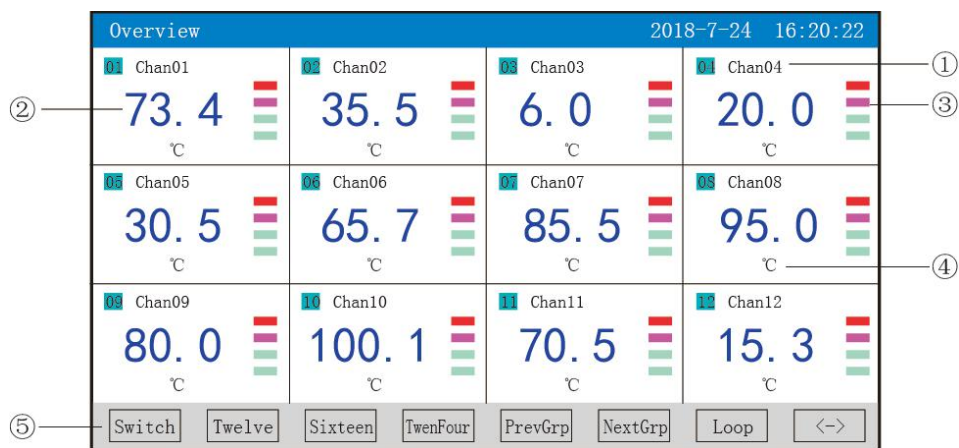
Overview 2018-7-24 16:20:22

01 Chan01
73.4
℃

02 Chan02
35.5
℃

03 Chan03
6.0
℃

04 Chan04
20.0
℃

05 Chan05
30.5
℃

06 Chan06
65.7
℃

07 Chan07
85.5
℃

08 Chan08
95.0
℃

09 Chan09
80.0
℃

10 Chan10
100.1
℃

11 Chan11
70.5
℃

12 Chan12
15.3
℃

Switch Twelve Sixteen TwenFour PrevGrp NextGrp Loop <->

①
②
③
④
⑤